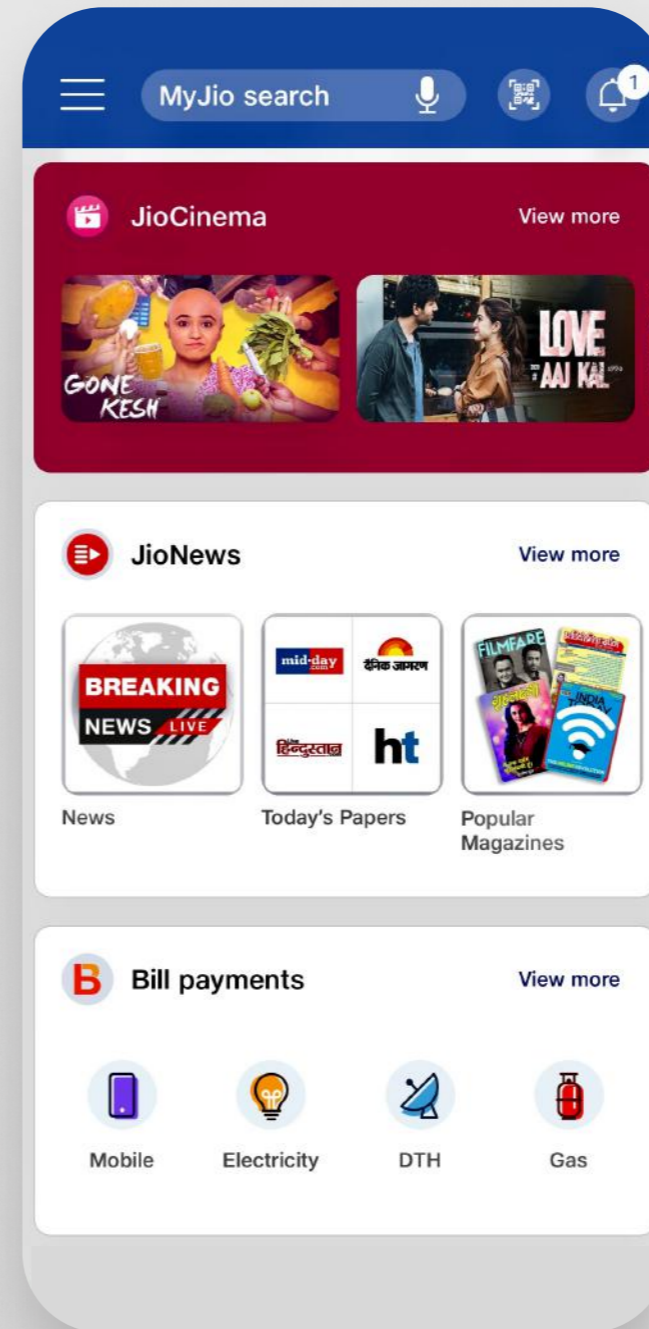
MyJio search

1

JioCinema

View more

GONE KESH

LOVE AAJ KAL

JioNews

View more

BREAKING NEWS LIVE

mid-day

दैनिक जागरण

हिन्दुस्तान

ht

FILMFARE

INDIA TODAY

News

Today's Papers

Popular Magazines

Bill payments

View more

Mobile

Electricity

DTH

Gas